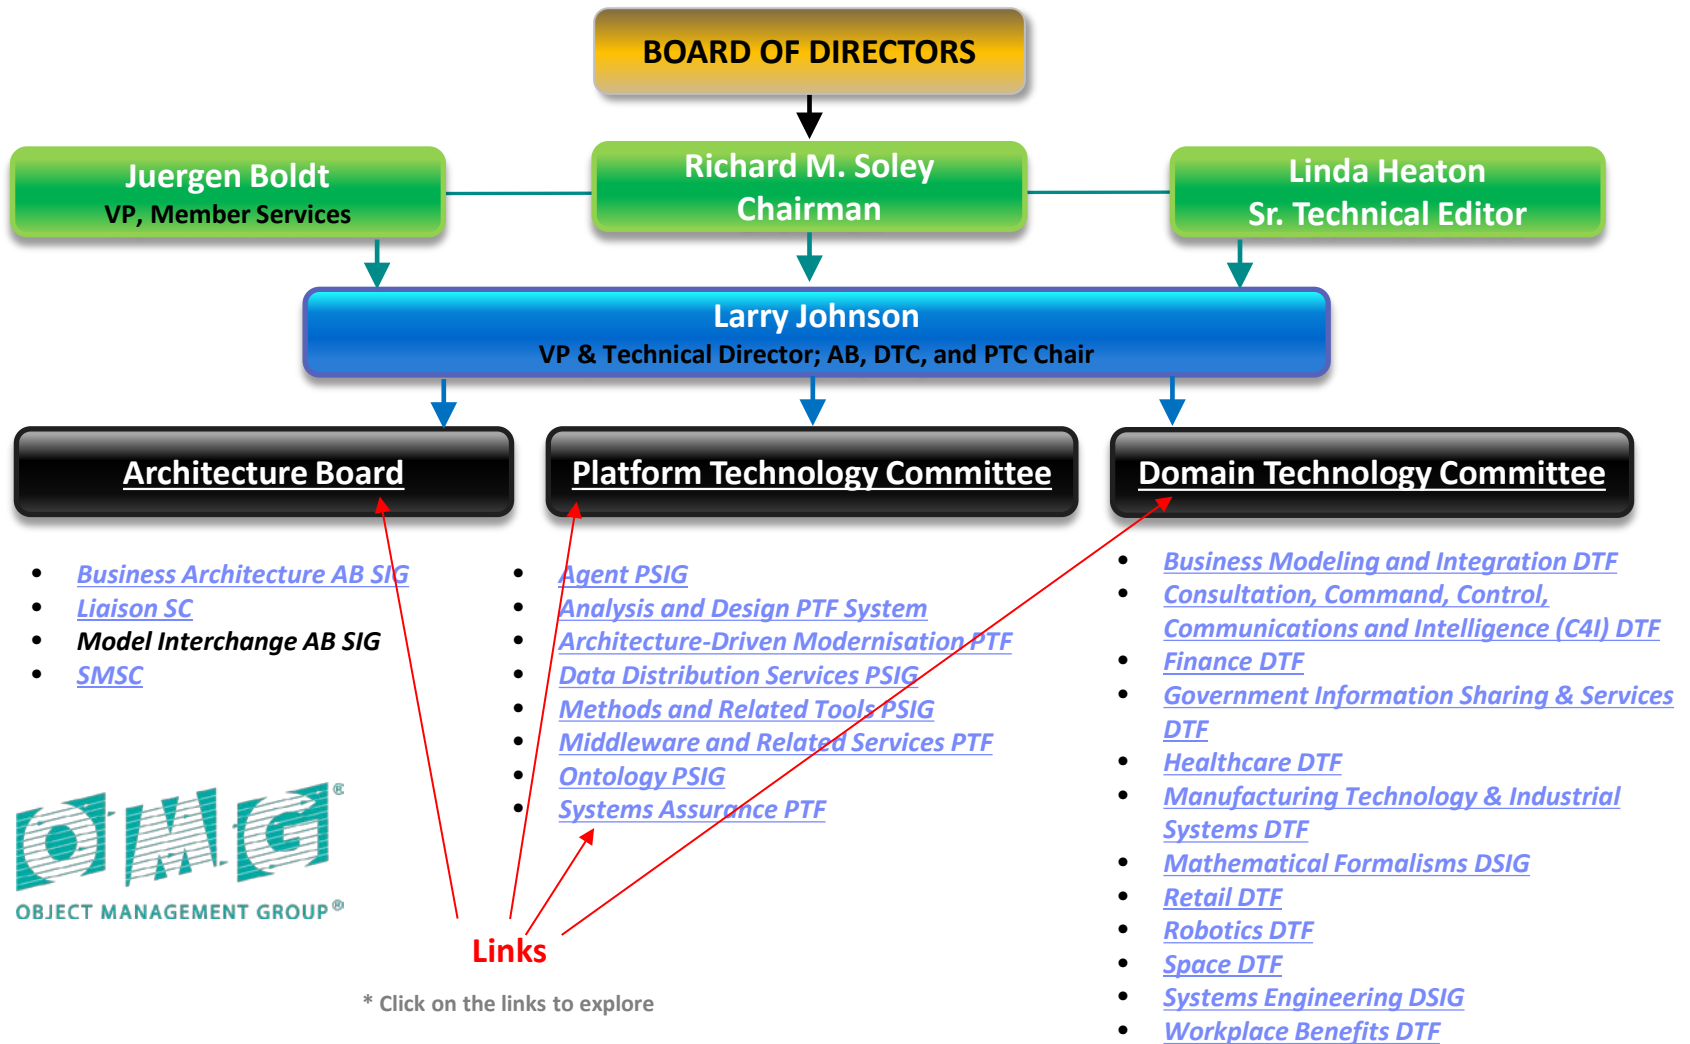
BOARD OF DIRECTORS

Juergen Boldt
VP, Member Services

Richard M. Soley
Chairman

Linda Heaton
Sr. Technical Editor

Larry Johnson
VP & Technical Director; AB, DTC, and PTC Chair

Architecture Board

Platform Technology Committee

Domain Technology Committee

- Business Architecture AB SIG
- Liaison SC
- Model Interchange AB SIG
- SMSC

- Agent PSIG
- Analysis and Design PTF System
- Architecture-Driven Modernisation PTF
- Data Distribution Services PSIG
- Methods and Related Tools PSIG
- Middleware and Related Services PTF
- Ontology PSIG
- Systems Assurance PTF

- Business Modeling and Integration DTF
- Consultation, Command, Control, Communications and Intelligence (C4I) DTF
- Finance DTF
- Government Information Sharing & Services DTF
- Healthcare DTF
- Manufacturing Technology & Industrial Systems DTF
- Mathematical Formalisms DSIG
- Retail DTF
- Robotics DTF
- Space DTF
- Systems Engineering DSIG
- Workplace Benefits DTF

OMG®
OBJECT MANAGEMENT GROUP®

Links

* Click on the links to explore